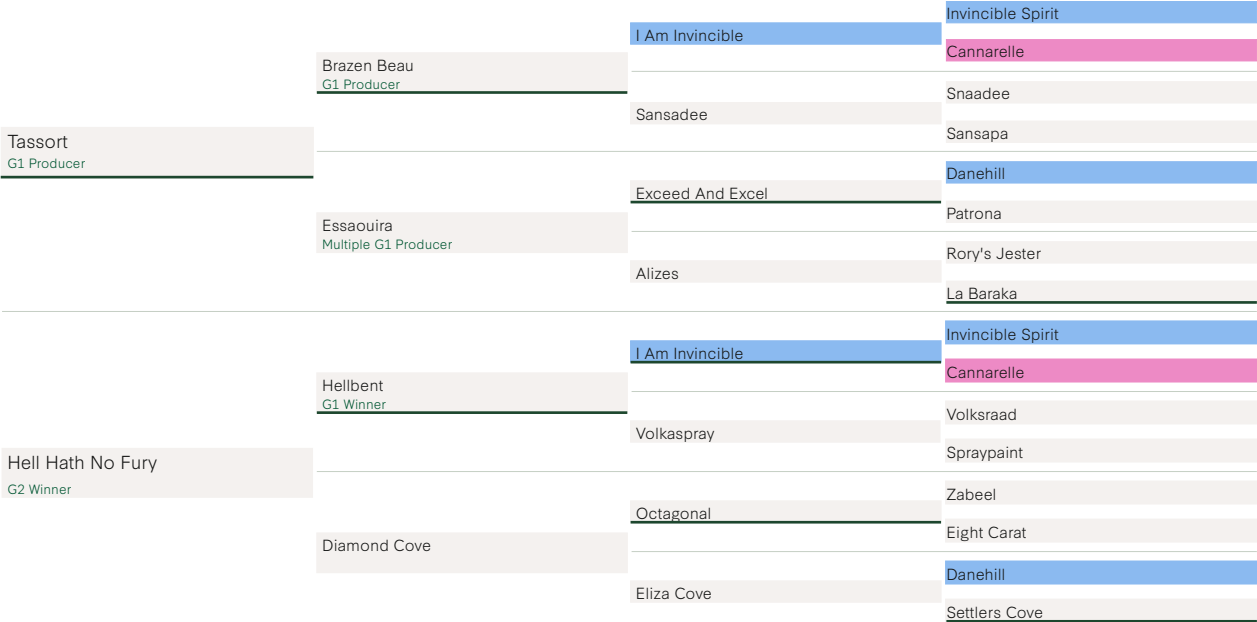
Tassort
G1 Producer

Brazen Beau
G1 Producer

I Am Invincible

Invincible Spirit

Cannarelle

Sansadee

Snaadee

Sansapa

Essaouira
Multiple G1 Producer

Exceed And Excel

Danehill

Patrona

Alizes

Rory's Jester

La Baraka

Hell Hath No Fury
G2 Winner

Hellbent
G1 Winner

I Am Invincible

Invincible Spirit

Cannarelle

Volkaspray

Volksraad

Spraypaint

Diamond Cove

Octagonal

Zabeel

Eight Carat

Eliza Cove

Danehill

Settlers Cove